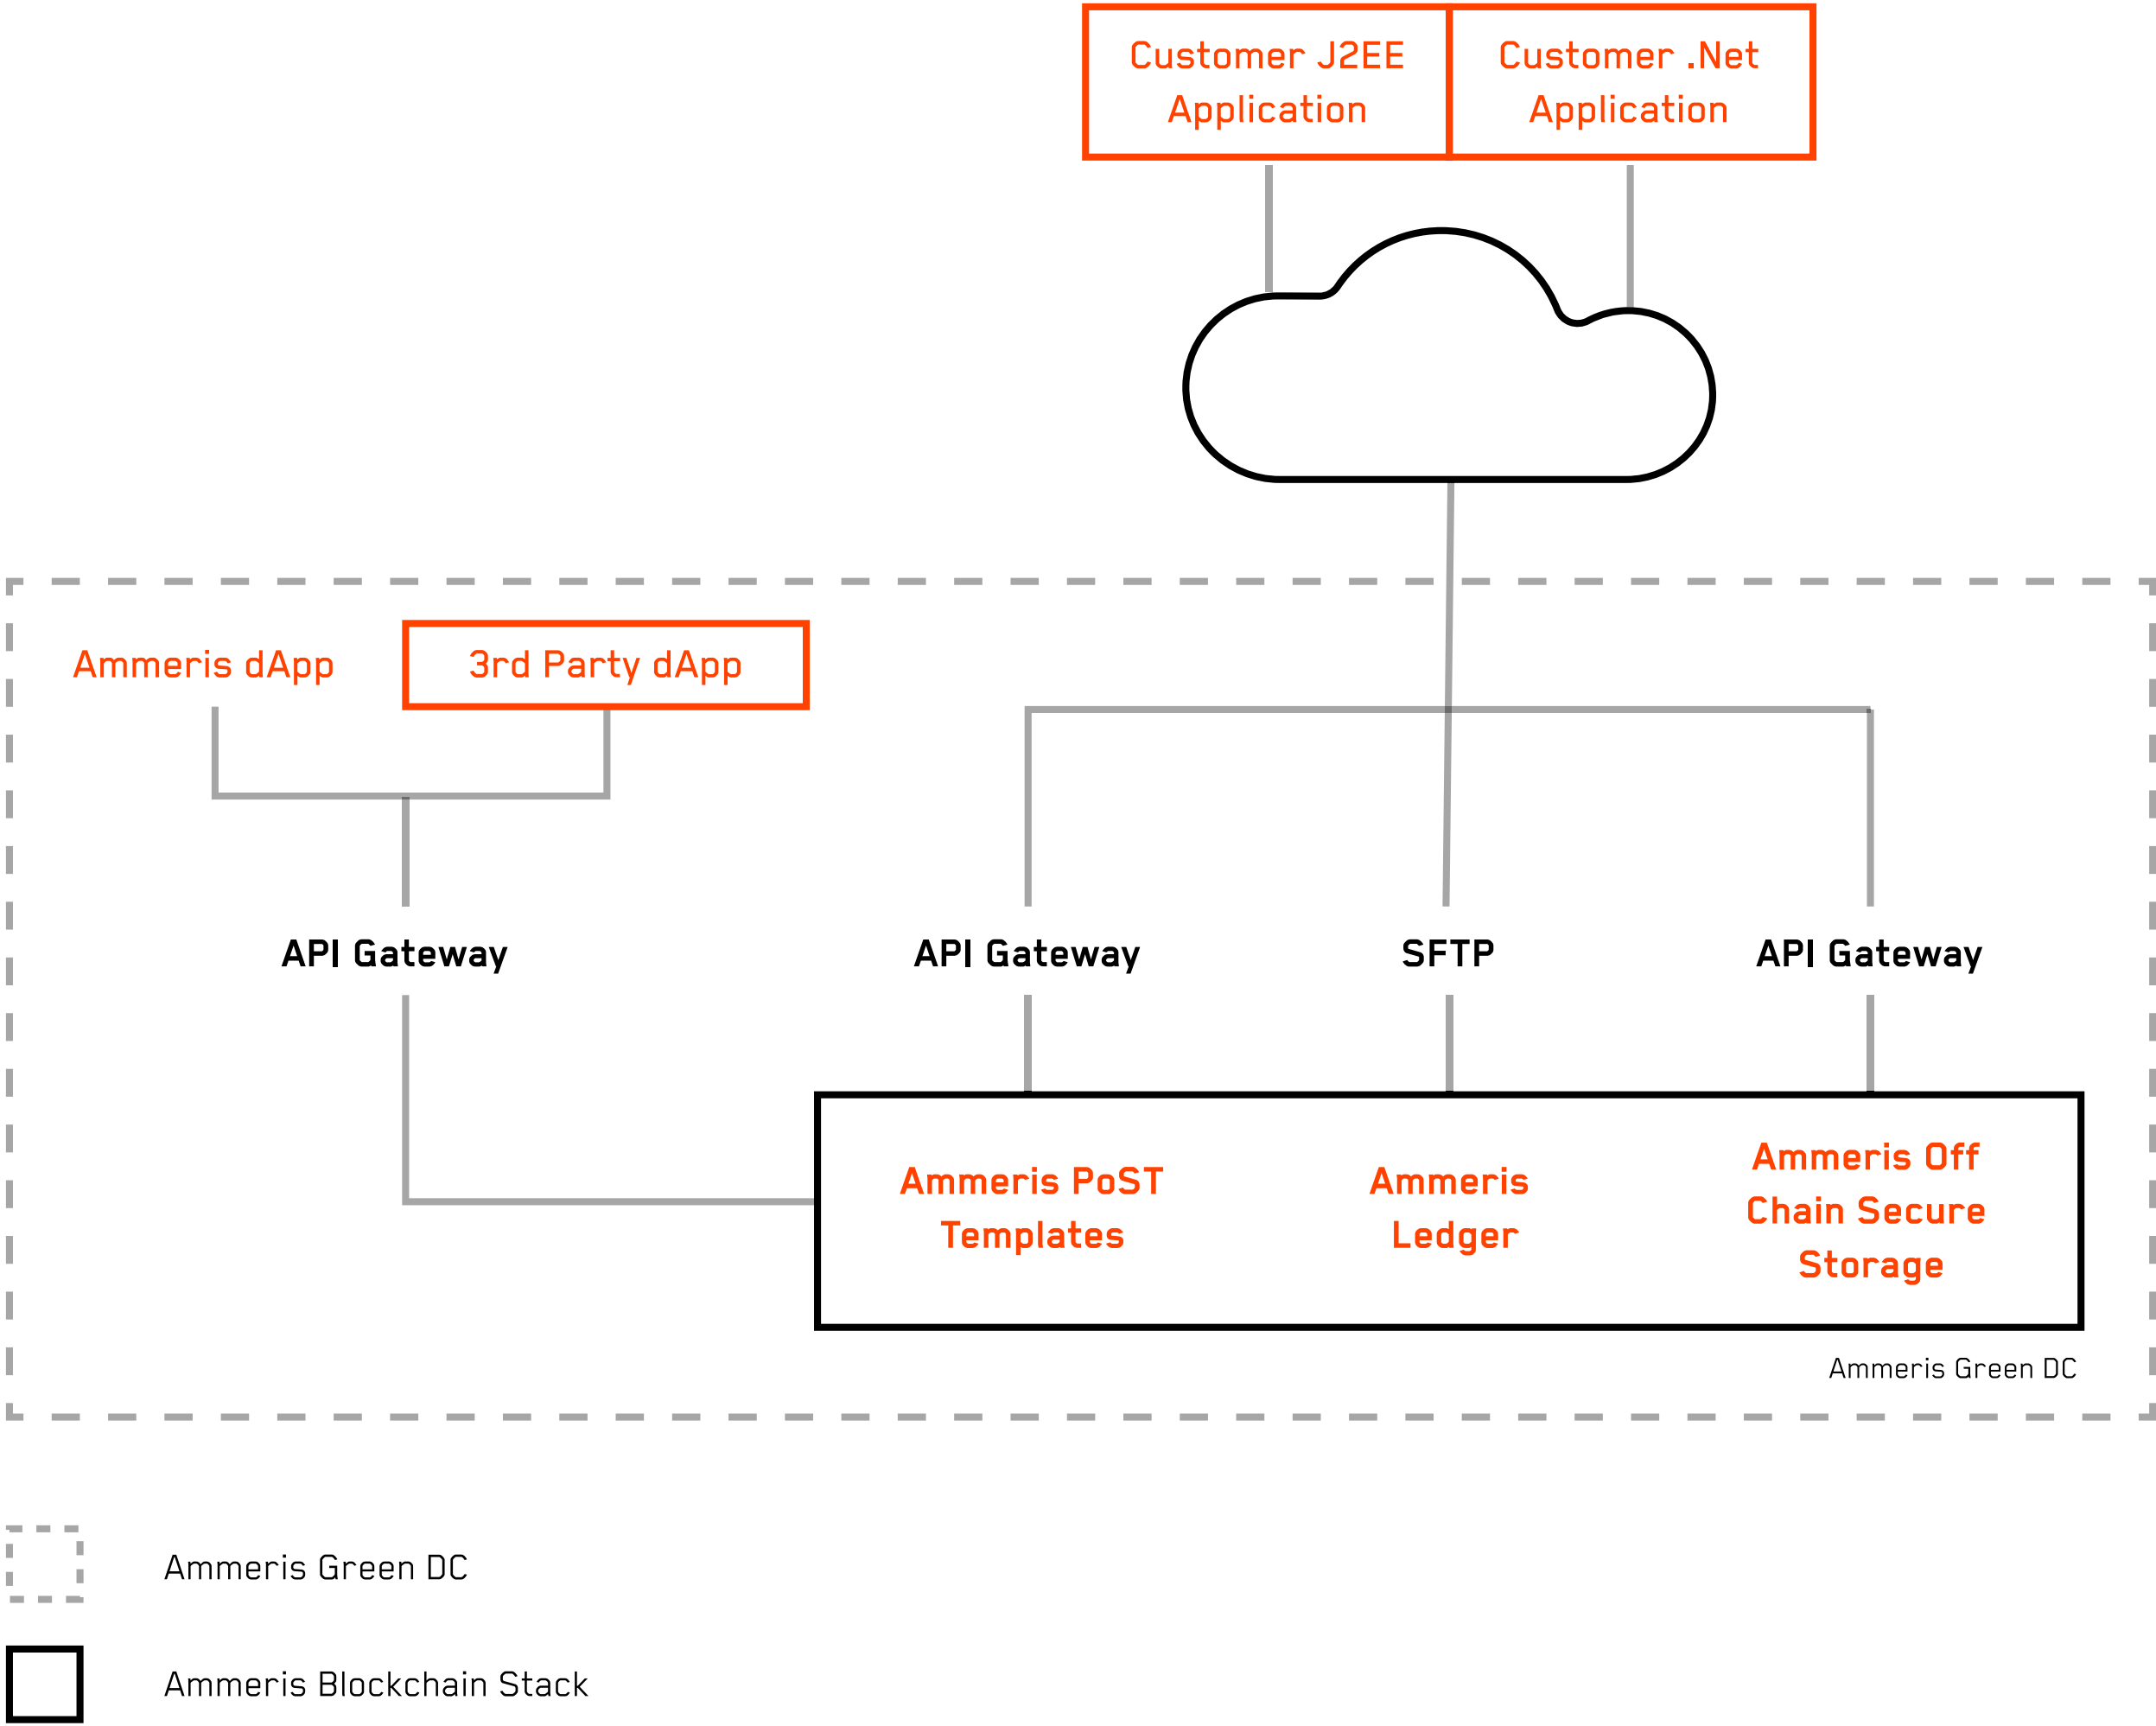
Customer J2EE Application

Customer .Net Application

Ammeris dApp

3rd Party dApp

API Gateway

API Gateway

SFTP

API Gateway

Ammeris PoST Templates

Ammeris Ledger

Ammeris Off Chain Secure Storage

Ammeris Green DC

Ammeris Green DC

Ammeris Blockchain Stack